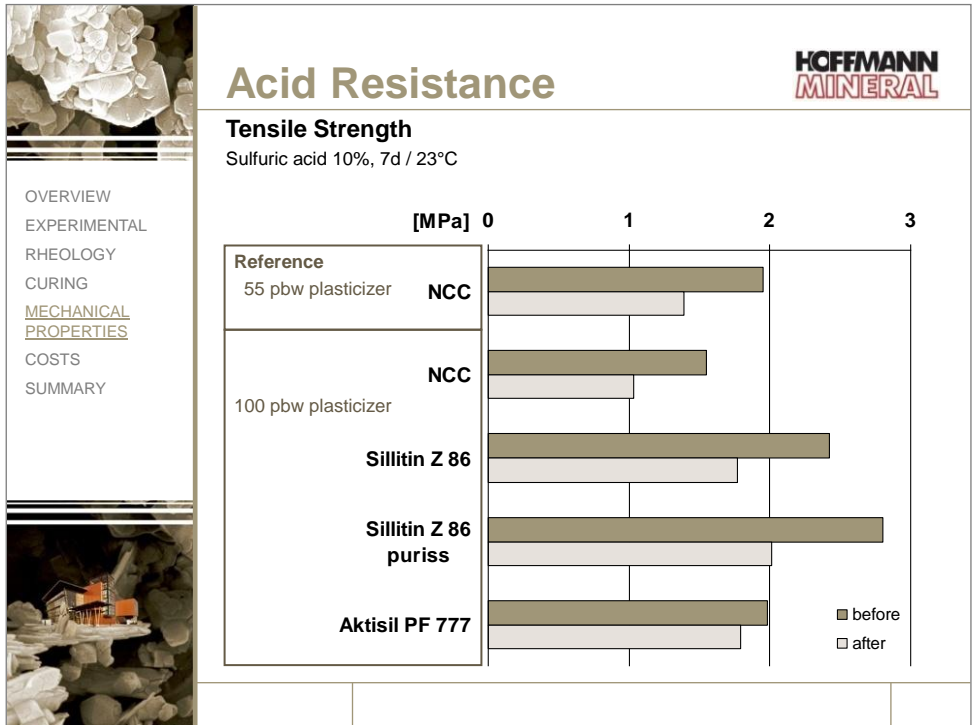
Acid Resistance

HOFFMANN MINERAL

Tensile Strength

Sulfuric acid 10%, 7d / 23°C

OVERVIEW
EXPERIMENTAL
RHEOLOGY
CURING
MECHANICAL PROPERTIES
COSTS
SUMMARY

[MPa] 0 1 2 3

Reference
55 pbw plasticizer
NCC

NCC
100 pbw plasticizer
Sillitin Z 86
Sillitin Z 86 puriss
Aktisil PF 777

before
after